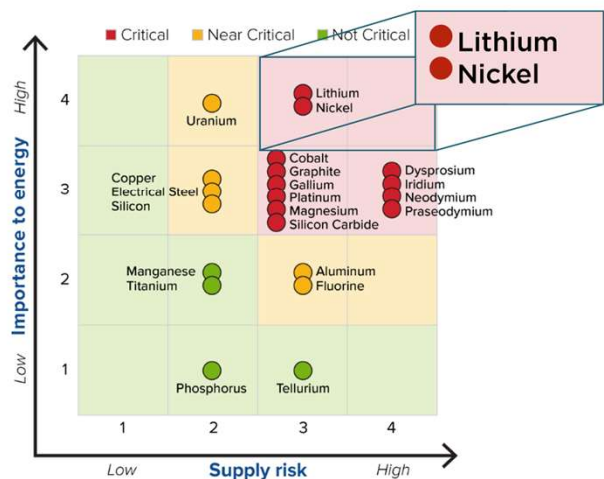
Critical Near Critical Not Critical

Lithium
Nickel

Importance to energy
High
Low
4
3
2
1

Uranium

Lithium
Nickel

Copper
Electrical Steel
Silicon

Cobalt
Graphite
Gallium
Platinum
Magnesium
Silicon Carbide

Dysprosium
Iridium
Neodymium
Praseodymium

Manganese
Titanium

Aluminum
Fluorine

Phosphorus

Tellurium

1 2 3 4

Low
Supply risk
High